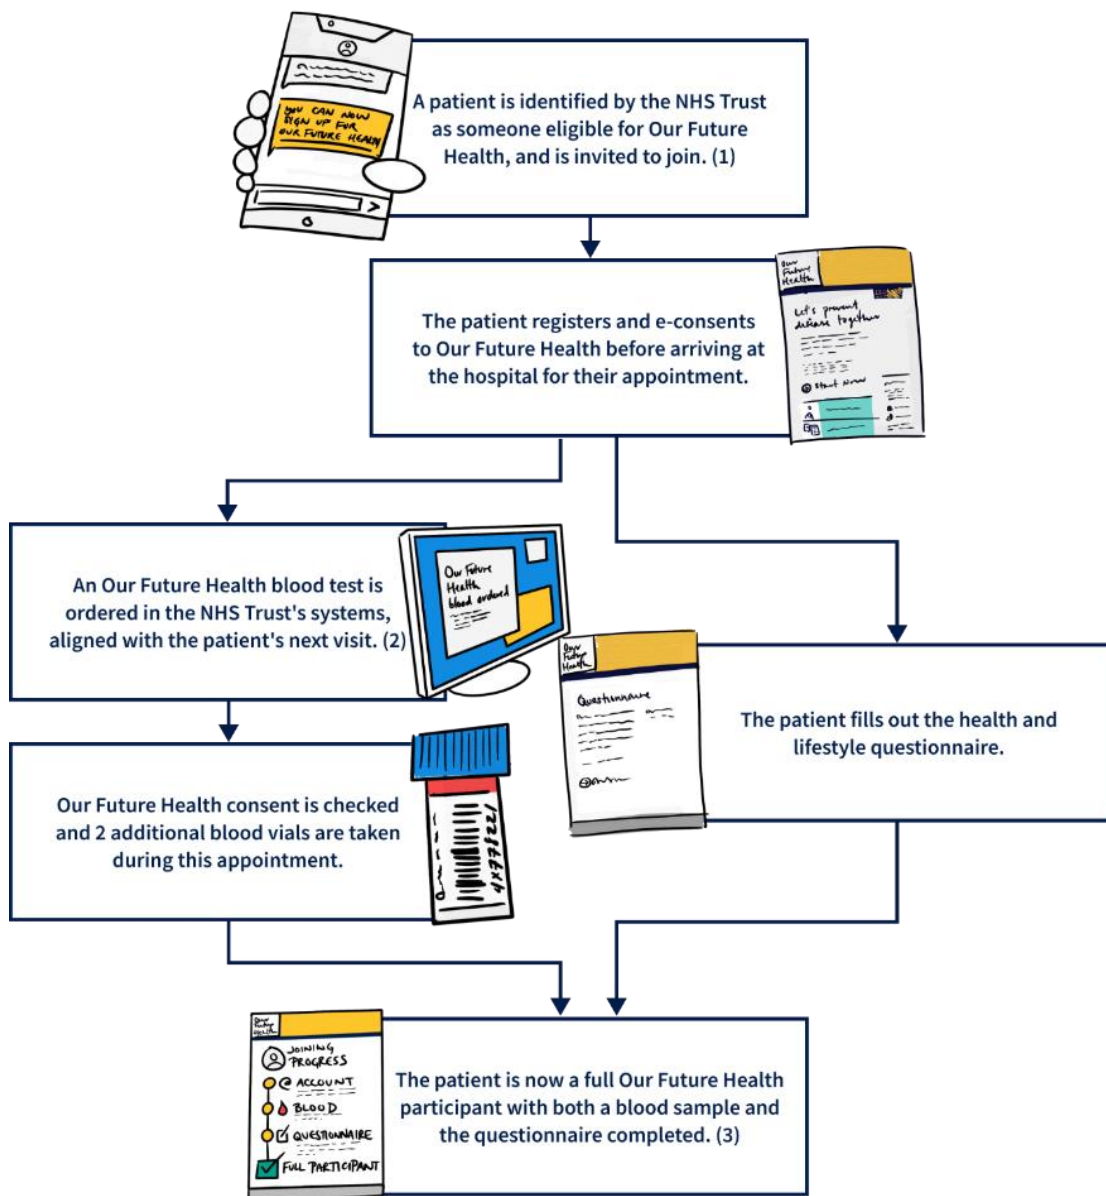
YOU CAN NOW SIGN UP FOR OUR FUTURE HEALTH

A patient is identified by the NHS Trust as someone eligible for Our Future Health, and is invited to join. (1)

Our Future Health

Let's prevent disease together

Start Now

The patient registers and e-consents to Our Future Health before arriving at the hospital for their appointment.

Our Future Health blood ordered

An Our Future Health blood test is ordered in the NHS Trust's systems, aligned with the patient's next visit. (2)

Our Future Health

Questionnaire

The patient fills out the health and lifestyle questionnaire.

Our Future Health consent is checked and 2 additional blood vials are taken during this appointment.

4X478221

Our Future Health

JOINING PROGRESS

ACCOUNT

BLOOD

QUESTIONNAIRE

FULL PARTICIPANT

The patient is now a full Our Future Health participant with both a blood sample and the questionnaire completed. (3)